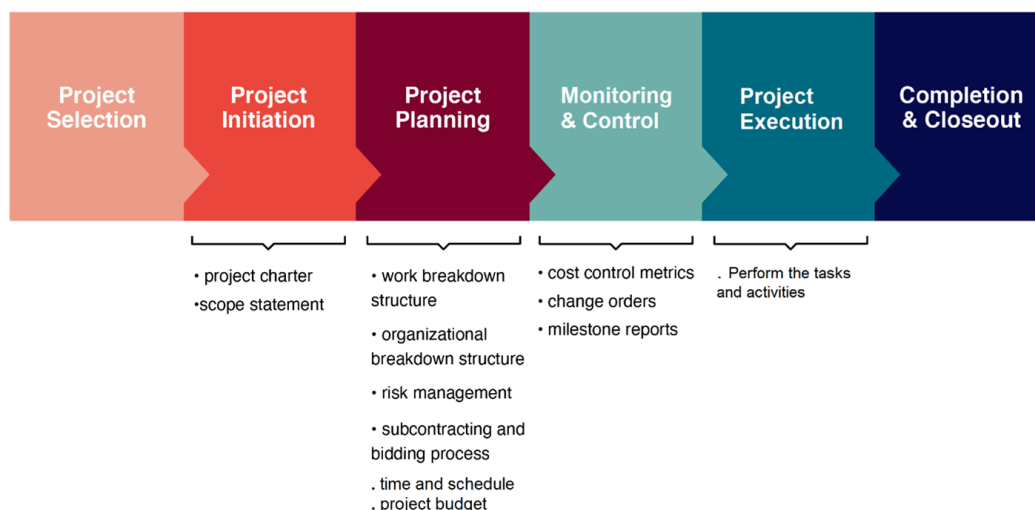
Project Selection

Project Initiation

Project Planning

Monitoring & Control

Project Execution

Completion & Closeout

• project charter
•scope statement

• work breakdown structure
• organizational breakdown structure
• risk management
• subcontracting and bidding process
. time and schedule
. project budget

• cost control metrics
• change orders
• milestone reports

. Perform the tasks and activities